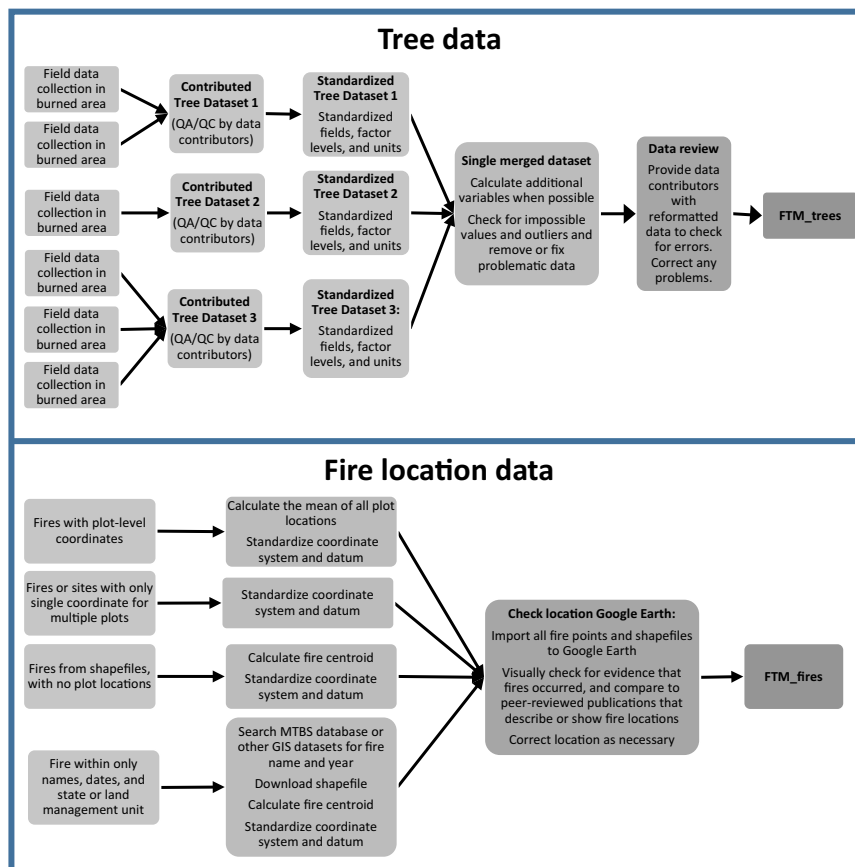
Tree data

Field data collection in burned area

Field data collection in burned area

Contributed Tree Dataset 1
(QA/QC by data contributors)

Standardized Tree Dataset 1
Standardized fields, factor levels, and units

Field data collection in burned area

Contributed Tree Dataset 2
(QA/QC by data contributors)

Standardized Tree Dataset 2
Standardized fields, factor levels, and units

Field data collection in burned area

Field data collection in burned area

Field data collection in burned area

Contributed Tree Dataset 3
(QA/QC by data contributors)

Standardized Tree Dataset 3:
Standardized fields, factor levels, and units

Single merged dataset
Calculate additional variables when possible
Check for impossible values and outliers and remove or fix problematic data

Data review
Provide data contributors with reformatted data to check for errors. Correct any problems.

FTM_trees

Fire location data

Fires with plot-level coordinates

Calculate the mean of all plot locations
Standardize coordinate system and datum

Fires or sites with only single coordinate for multiple plots

Standardize coordinate system and datum

Fires from shapefiles, with no plot locations

Calculate fire centroid
Standardize coordinate system and datum

Fire within only names, dates, and state or land management unit

Search MTBS database or other GIS datasets for fire name and year
Download shapefile
Calculate fire centroid
Standardize coordinate system and datum

Check location Google Earth:
Import all fire points and shapefiles to Google Earth
Visually check for evidence that fires occurred, and compare to peer-reviewed publications that describe or show fire locations
Correct location as necessary

FTM_fires